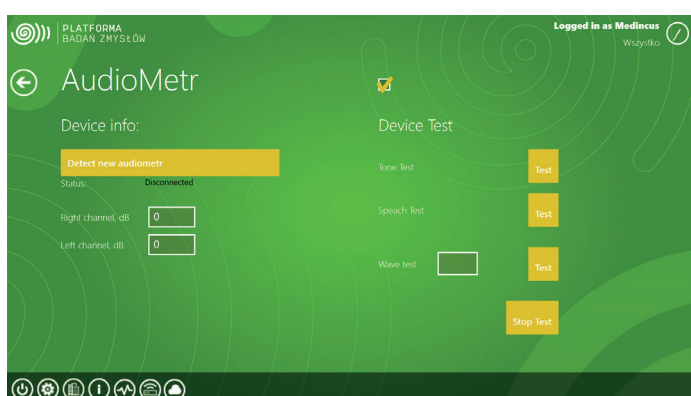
PLATFORMA
BADAN ZMYSŁÓW

Logged in as Medincus
Wszystko

AudioMetr

Device info:

Detect new audiometr

Status: Disconnected

Right channel, dB 0

Left channel, dB 0

Device Test

Tone Test Test

Speach Test Test

Wave test Test

Stop Test